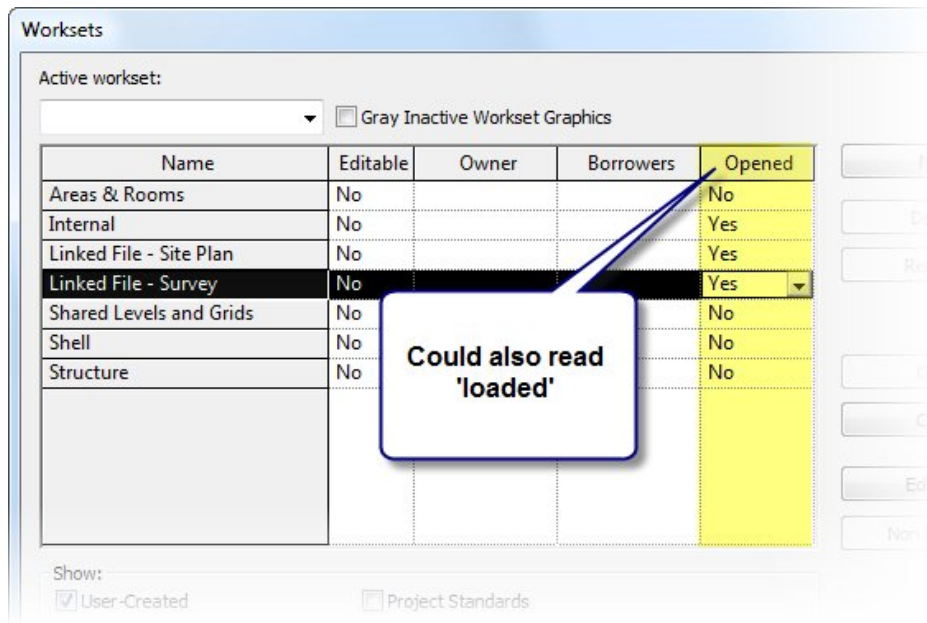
Worksets

Active workset:

Gray Inactive Workset Graphics

| Name | Editable | Owner | Borrowers | Opened |
|---|---|---|---|---|
| Areas & Rooms | No | | | No |
| Internal | No | | | Yes |
| Linked File - Site Plan | No | | | Yes |
| Linked File - Survey | No | | | Yes |
| Shared Levels and Grids | No | | | No |
| Shell | No | | | No |
| Structure | No | | | No |

Could also read 'loaded'

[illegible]

Show:

User-Created

Project Standards